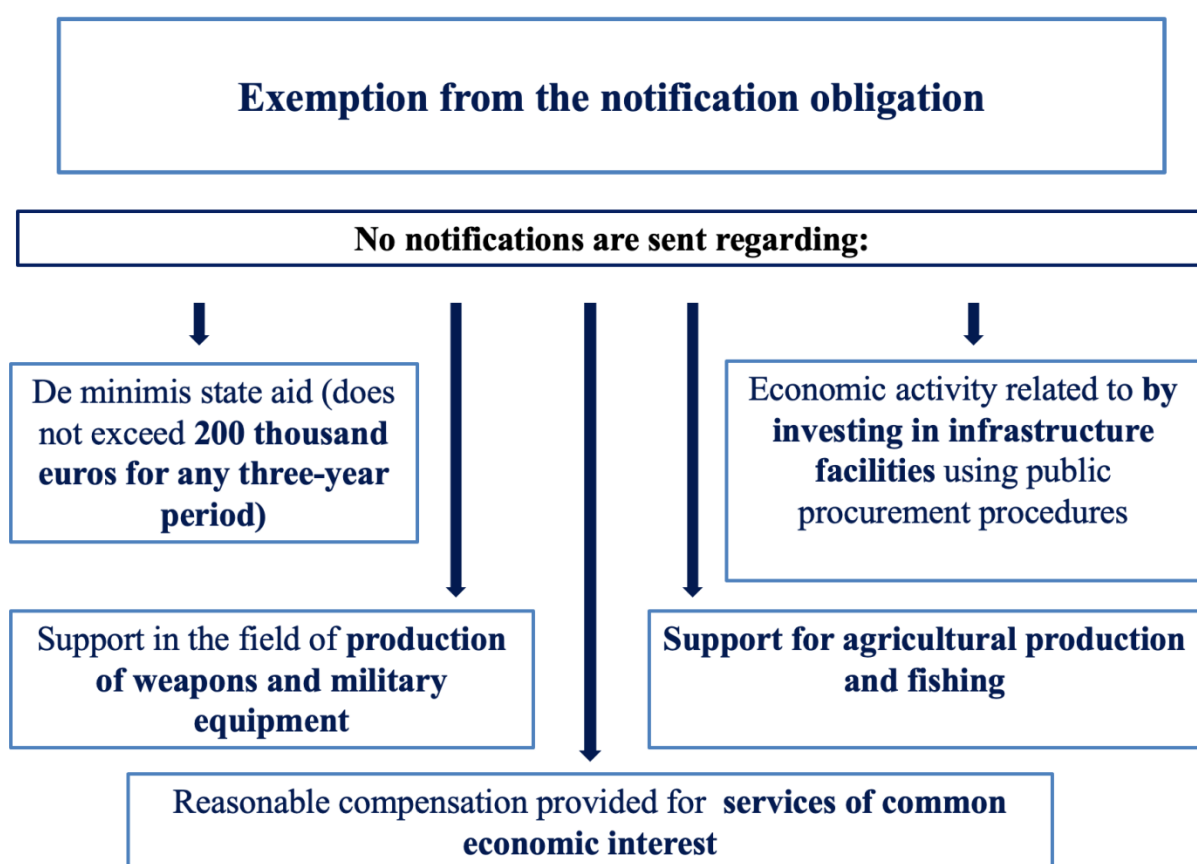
Exemption from the notification obligation

No notifications are sent regarding:

De minimis state aid (does not exceed 200 thousand euros for any three-year period)

Economic activity related to by investing in infrastructure facilities using public procurement procedures

Support in the field of production of weapons and military equipment

Support for agricultural production and fishing

Reasonable compensation provided for services of common economic interest